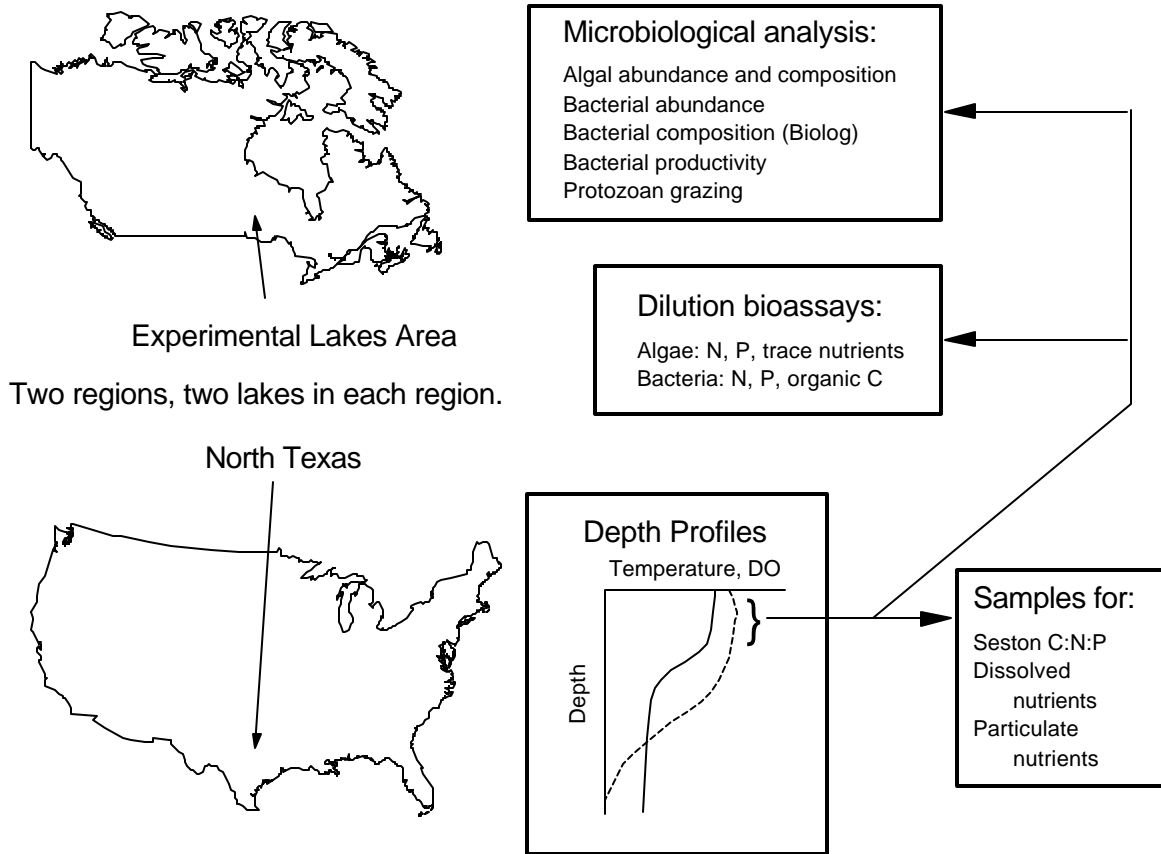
Microbiological analysis:
Algal abundance and composition
Bacterial abundance
Bacterial composition (Biolog)
Bacterial productivity
Protozoan grazing

Dilution bioassays:
Algae: N, P, trace nutrients
Bacteria: N, P, organic C

Experimental Lakes Area

Two regions, two lakes in each region.

North Texas

Depth Profiles
Temperature, DO
Depth

Samples for:
Seston C:N:P
Dissolved nutrients
Particulate nutrients